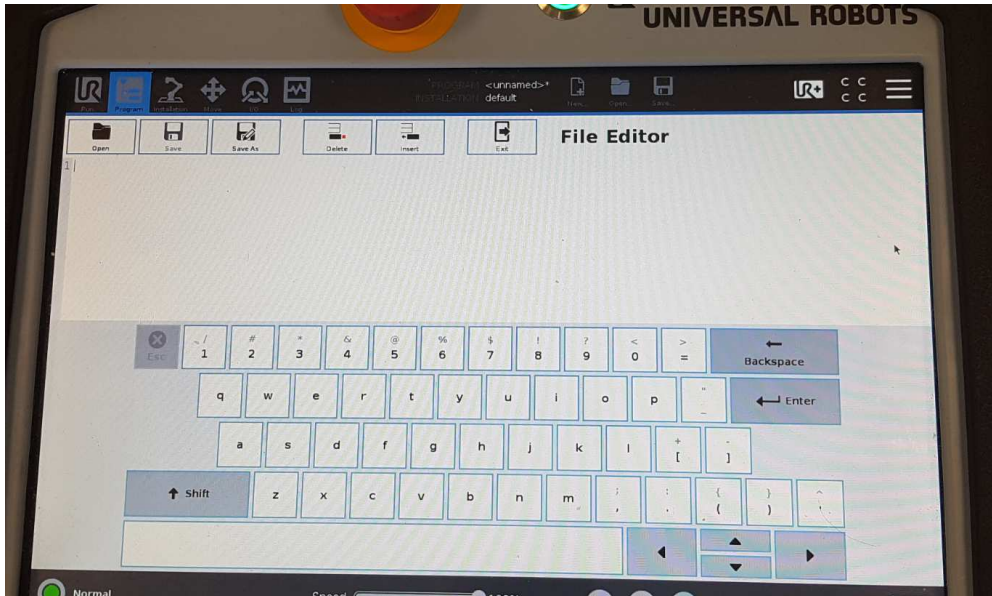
UNIVERSAL ROBOTS

Run Program Installation Move I/O Log

PROGRAM <unnamed>*
INSTALLATION default

New... Open... Save...

C C
C C

Open Save Save As Delete Insert Exit

File Editor

1

Esc
~/ 1
# 2
* 3
& 4
@ 5
% 6
$ 7
! 8
? 9
< 0
> =
Backspace

q w e r t y u i o p
"
_
Enter

a s d f g h j k l
+
[
-
]

Shift z x c v b n m
;
,
:
.
{
(
}
)
^
'

Normal
Speed